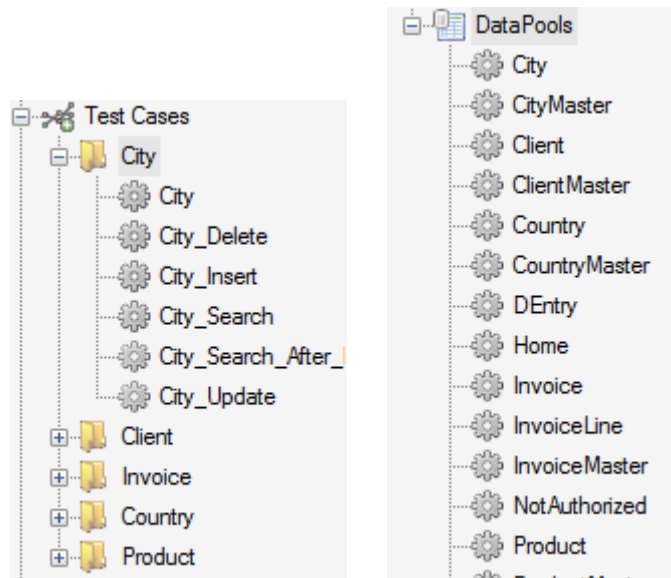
Test Cases
City
City
City_Delete
City_Insert
City_Search
City_Search_After_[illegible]
City_Update
Client
Invoice
Country
Product

DataPools
City
CityMaster
Client
ClientMaster
Country
CountryMaster
DEntry
Home
Invoice
InvoiceLine
InvoiceMaster
NotAuthorized
Product
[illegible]